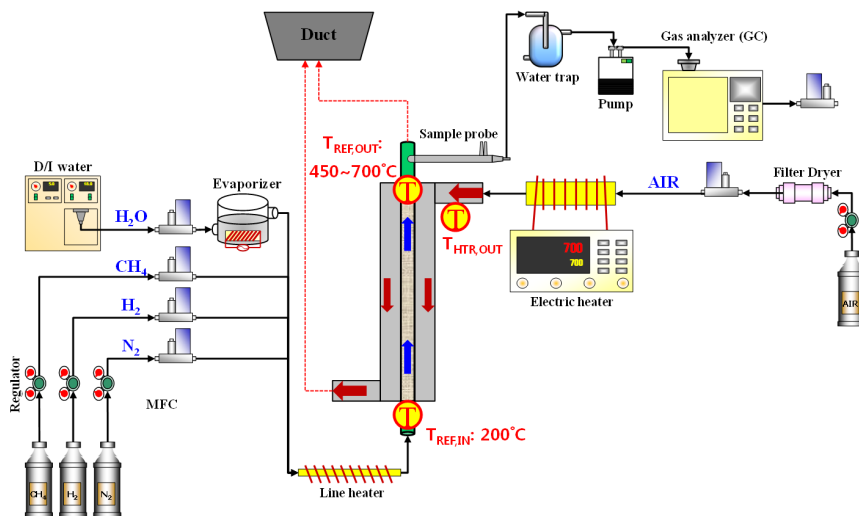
Duct

Water trap

Gas analyzer (GC)

Pump

Sample probe

$T_{REF,OUT}$:
450~700˚C

D/I water

Evaporizer

$H_2O$

AIR

Filter Dryer

$T_{HTR,OUT}$

700
700

$CH_4$

$H_2$

Electric heater

AIR

$N_2$

Regulator

MFC

T

T

T

$T_{REF,IN}$: 200˚C

$CH_4$

$H_2$

$N_2$

Line heater